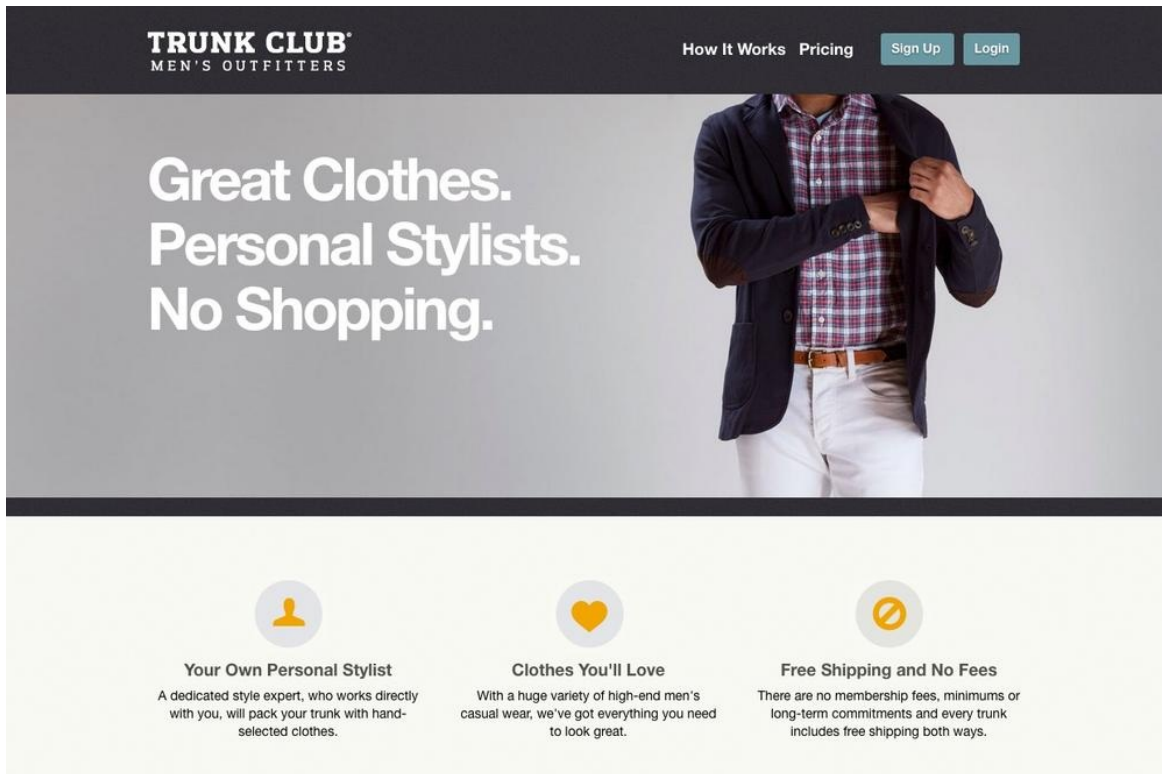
TRUNK CLUB®
MEN'S OUTFITTERS

How It Works Pricing Sign Up Login

Great Clothes.
Personal Stylists.
No Shopping.

Your Own Personal Stylist
A dedicated style expert, who works directly with you, will pack your trunk with hand-selected clothes.

Clothes You'll Love
With a huge variety of high-end men's casual wear, we've got everything you need to look great.

Free Shipping and No Fees
There are no membership fees, minimums or long-term commitments and every trunk includes free shipping both ways.